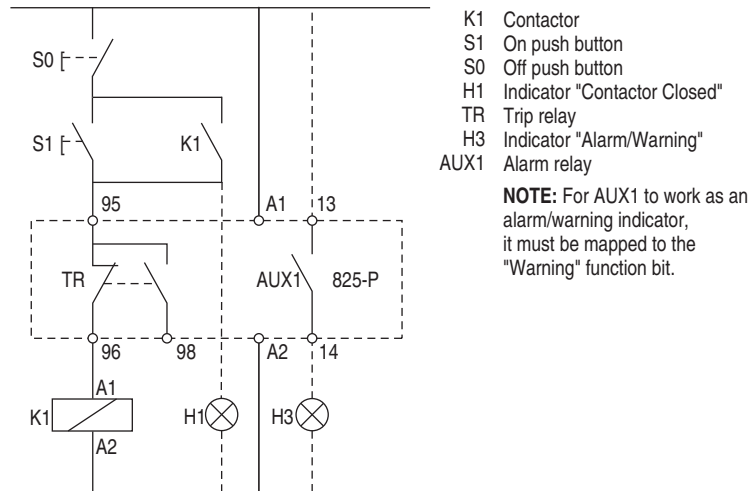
S0

S1

K1

95

A1

13

TR

AUX1

825-P

96

98

A2

14

A1

K1

A2

H1

H3

K1 Contactor
S1 On push button
S0 Off push button
H1 Indicator "Contactor Closed"
TR Trip relay
H3 Indicator "Alarm/Warning"
AUX1 Alarm relay

**NOTE:** For AUX1 to work as an alarm/warning indicator, it must be mapped to the "Warning" function bit.